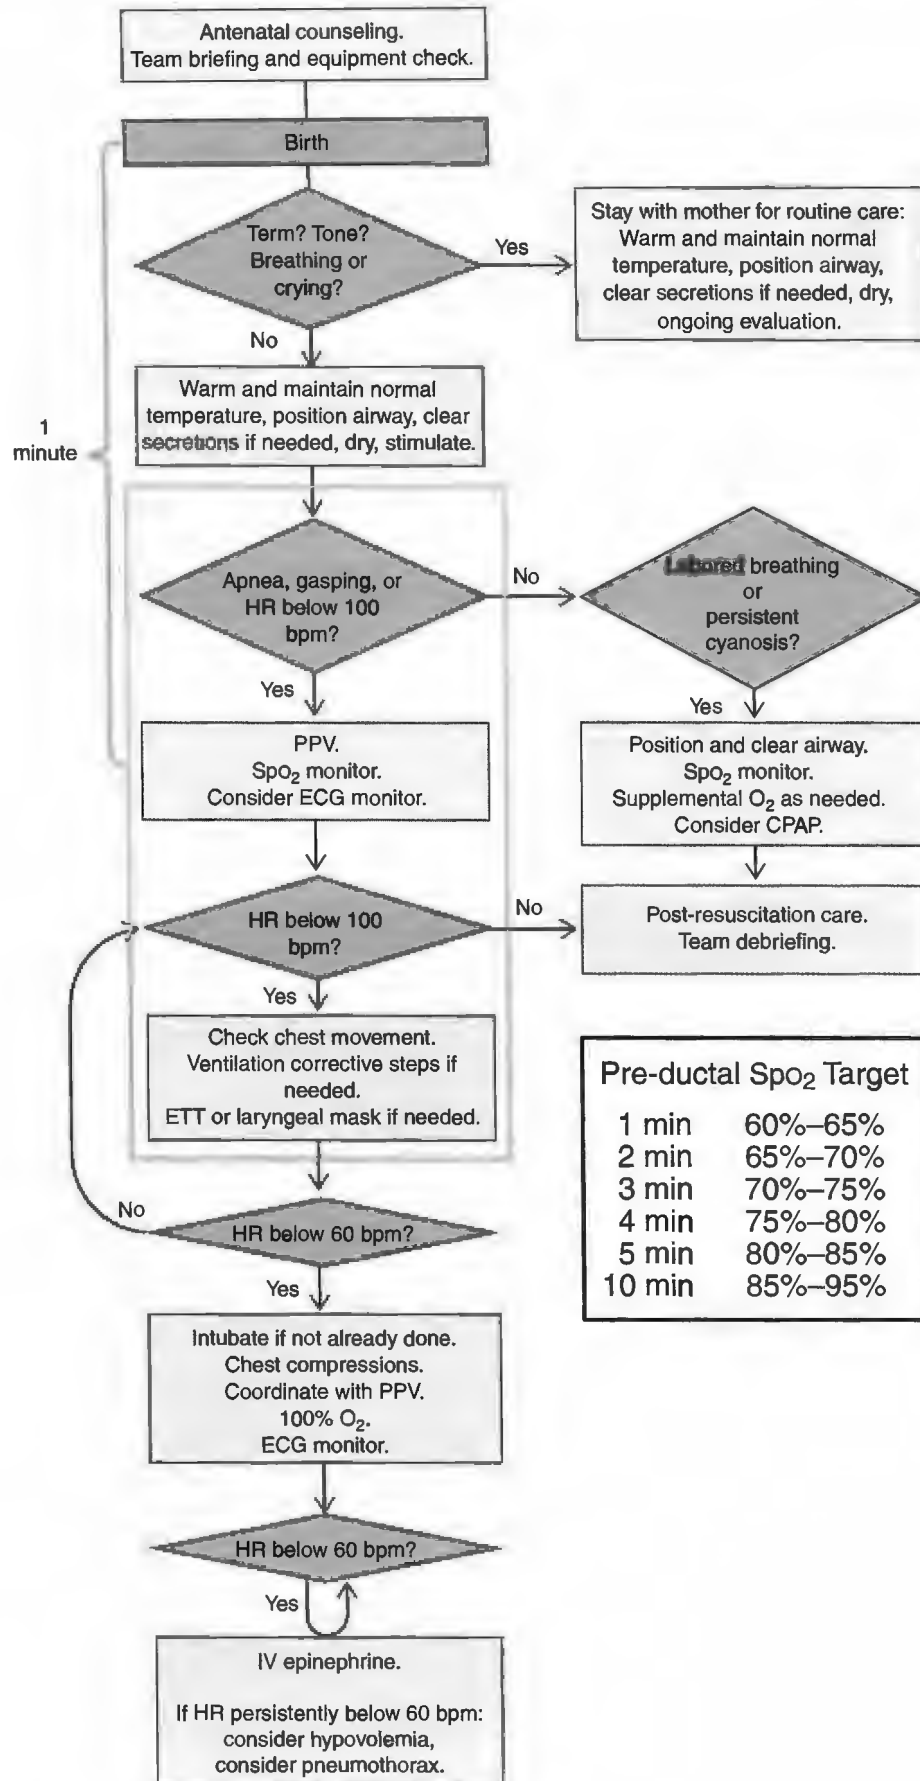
Antenatal counseling.
Team briefing and equipment check.

Birth

1 minute

Term? Tone? Breathing or crying?

Yes

Stay with mother for routine care: Warm and maintain normal temperature, position airway, clear secretions if needed, dry, ongoing evaluation.

No

Warm and maintain normal temperature, position airway, clear secretions if needed, dry, stimulate.

Apnea, gasping, or HR below 100 bpm?

No

Labored breathing or persistent cyanosis?

Yes

PPV.
$Spo_2$ monitor.
Consider ECG monitor.

Yes

Position and clear airway.
$Spo_2$ monitor.
Supplemental $O_2$ as needed.
Consider CPAP.

HR below 100 bpm?

No

Post-resuscitation care.
Team debriefing.

Yes

Check chest movement.
Ventilation corrective steps if needed.
ETT or laryngeal mask if needed.

Pre-ductal $Spo_2$ Target

| | |
|---|---|
| 1 min | 60%–65% |
| 2 min | 65%–70% |
| 3 min | 70%–75% |
| 4 min | 75%–80% |
| 5 min | 80%–85% |
| 10 min | 85%–95% |

No

HR below 60 bpm?

Yes

Intubate if not already done.
Chest compressions.
Coordinate with PPV.
100% $O_2$.
ECG monitor.

HR below 60 bpm?

Yes

IV epinephrine.

If HR persistently below 60 bpm: consider hypovolemia, consider pneumothorax.